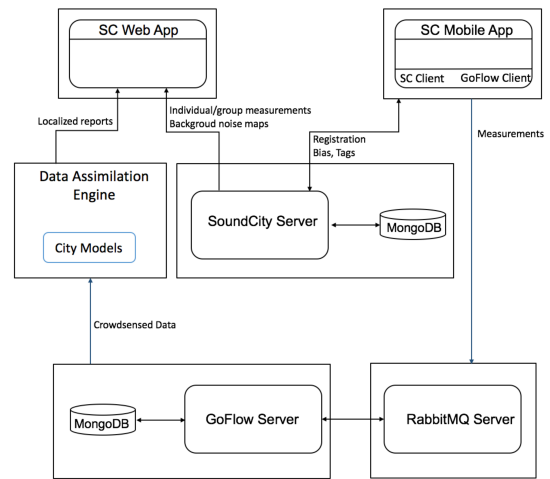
SC Web App

SC Mobile App

SC Client

GoFlow Client

Localized reports

Individual/group measurements
Backgroud noise maps

Registration
Bias, Tags

Measurements

Data Assimilation Engine

City Models

SoundCity Server

MongoDB

Crowdsensed Data

MongoDB

GoFlow Server

RabbitMQ Server